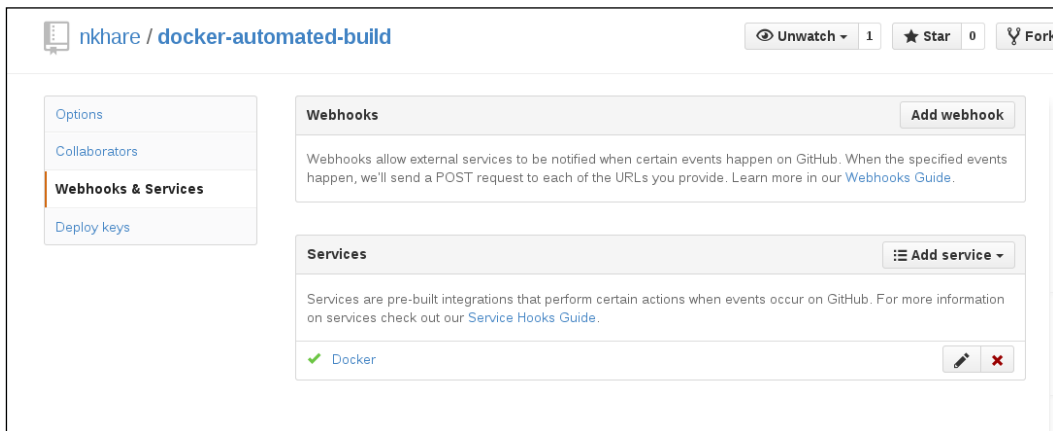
nkhare / docker-automated-build

Unwatch 1 Star 0 Fork

Options
Collaborators
Webhooks & Services
Deploy keys

Webhooks
Add webhook

Webhooks allow external services to be notified when certain events happen on GitHub. When the specified events happen, we'll send a POST request to each of the URLs you provide. Learn more in our Webhooks Guide.

Services
Add service

Services are pre-built integrations that perform certain actions when events occur on GitHub. For more information on services check out our Service Hooks Guide.

Docker